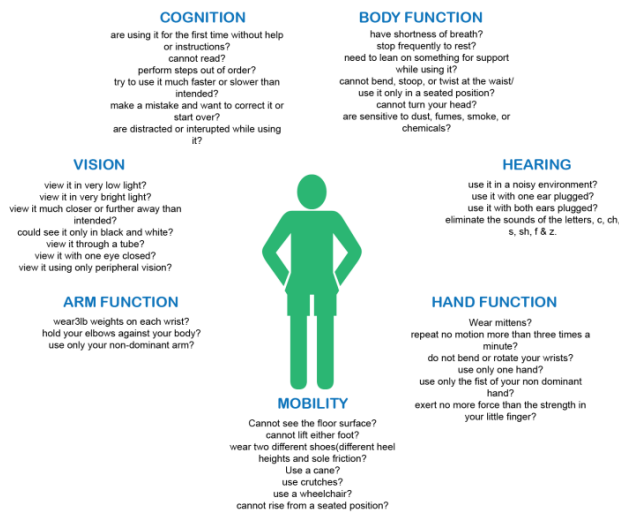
COGNITION
are using it for the first time without help or instructions?
cannot read?
perform steps out of order?
try to use it much faster or slower than intended?
make a mistake and want to correct it or start over?
are distracted or interupted while using it?

BODY FUNCTION
have shortness of breath?
stop frequently to rest?
need to lean on something for support while using it?
cannot bend, stoop, or twist at the waist/ use it only in a seated position?
cannot turn your head?
are sensitive to dust, fumes, smoke, or chemicals?

VISION
view it in very low light?
view it in very bright light?
view it much closer or further away than intended?
could see it only in black and white?
view it through a tube?
view it with one eye closed?
view it using only peripheral vision?

HEARING
use it in a noisy environment?
use it with one ear plugged?
use it with both ears plugged?
eliminate the sounds of the letters, c, ch, s, sh, f & z.

ARM FUNCTION
wear3lb weights on each wrist?
hold your elbows against your body?
use only your non-dominant arm?

HAND FUNCTION
Wear mittens?
repeat no motion more than three times a minute?
do not bend or rotate your wrists?
use only one hand?
use only the fist of your non dominant hand?
exert no more force than the strength in your little finger?

MOBILITY
Cannot see the floor surface?
cannot lift either foot?
wear two different shoes(different heel heights and sole friction?
Use a cane?
use crutches?
use a wheelchair?
cannot rise from a seated position?